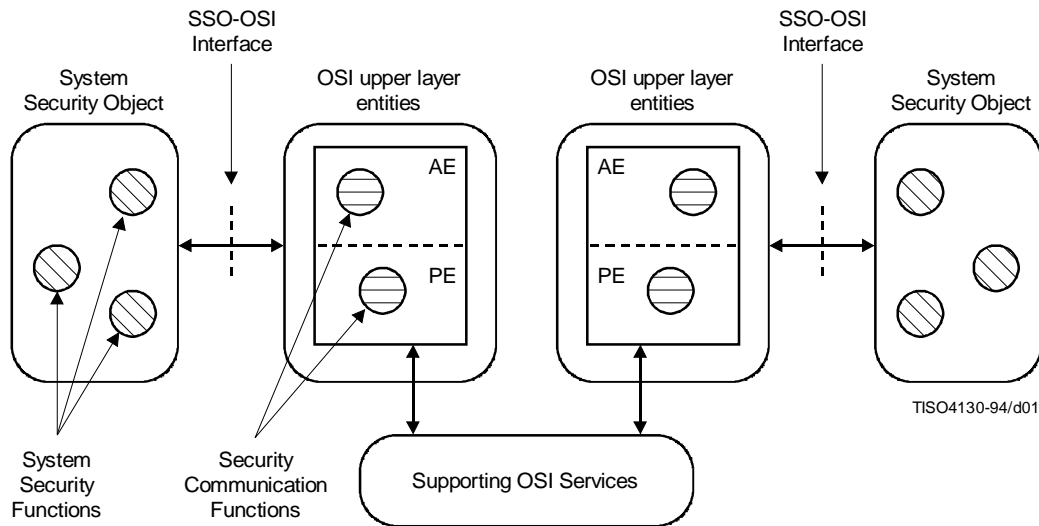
SSO-OSI Interface

SSO-OSI Interface

System Security Object

OSI upper layer entities

OSI upper layer entities

System Security Object

AE

PE

AE

PE

TISO4130-94/d01

System Security Functions

Security Communication Functions

Supporting OSI Services